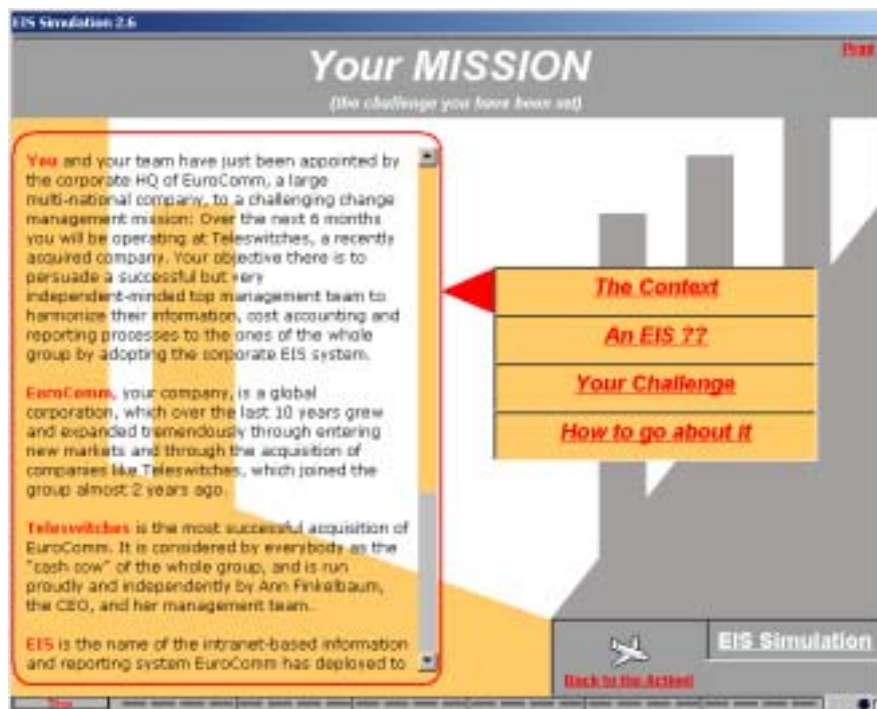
EIS Simulation 2.6

Your MISSION

(the challenge you have been set)

Print

You and your team have just been appointed by the corporate HQ of EuroComm, a large multi-national company, to a challenging change management mission: Over the next 6 months you will be operating at Teleswitches, a recently acquired company. Your objective there is to persuade a successful but very independent-minded top management team to harmonize their information, cost accounting and reporting processes to the ones of the whole group by adopting the corporate EIS system.

EuroComm, your company, is a global corporation, which over the last 10 years grew and expanded tremendously through entering new markets and through the acquisition of companies like Teleswitches, which joined the group almost 2 years ago.

Teleswitches is the most successful acquisition of EuroComm. It is considered by everybody as the "cash cow" of the whole group, and is run proudly and independently by Ann Finkelbaum, the CEO, and her management team.

EIS is the name of the intranet-based information and reporting system EuroComm has deployed to

The Context

An EIS ??

Your Challenge

How to go about it

EIS Simulation

Back to the Action!